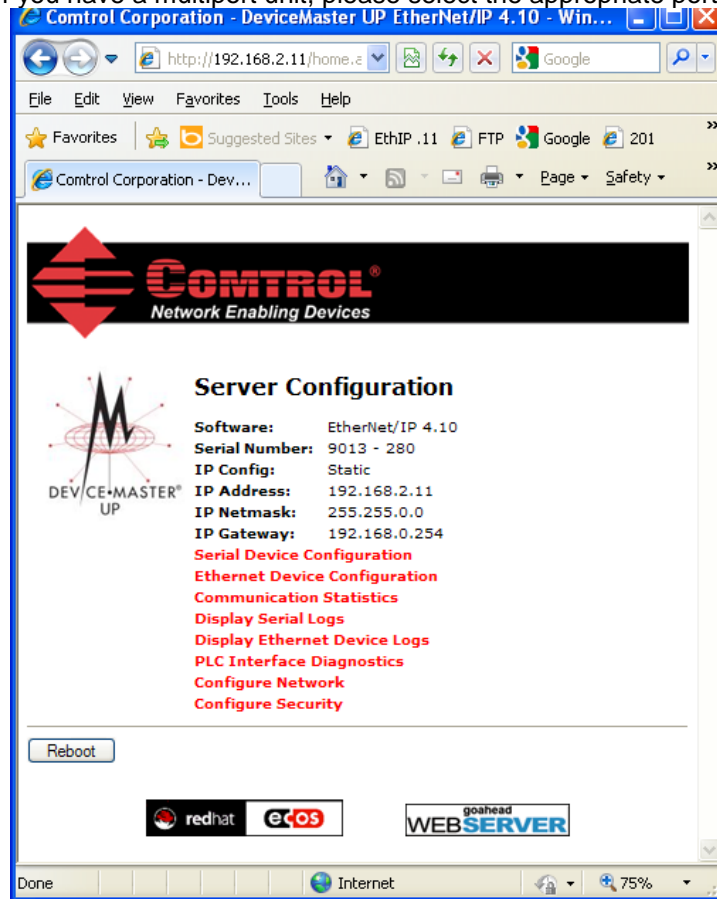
Comtrol Corporation - DeviceMaster UP EtherNet/IP 4.10 - Win...

http://192.168.2.11/home.a

Google

File Edit View Favorites Tools Help

Favorites Suggested Sites EthIP .11 FTP Google 201

Comtrol Corporation - Dev...

Page Safety

COMTROL®
Network Enabling Devices

DEVICE•MASTER® UP

Server Configuration

Software: EtherNet/IP 4.10
Serial Number: 9013 - 280
IP Config: Static
IP Address: 192.168.2.11
IP Netmask: 255.255.0.0
IP Gateway: 192.168.0.254

Serial Device Configuration
Ethernet Device Configuration
Communication Statistics
Display Serial Logs
Display Ethernet Device Logs
PLC Interface Diagnostics
Configure Network
Configure Security

Reboot

redhat ecos

goahead WEBSERVER

Done Internet 75%